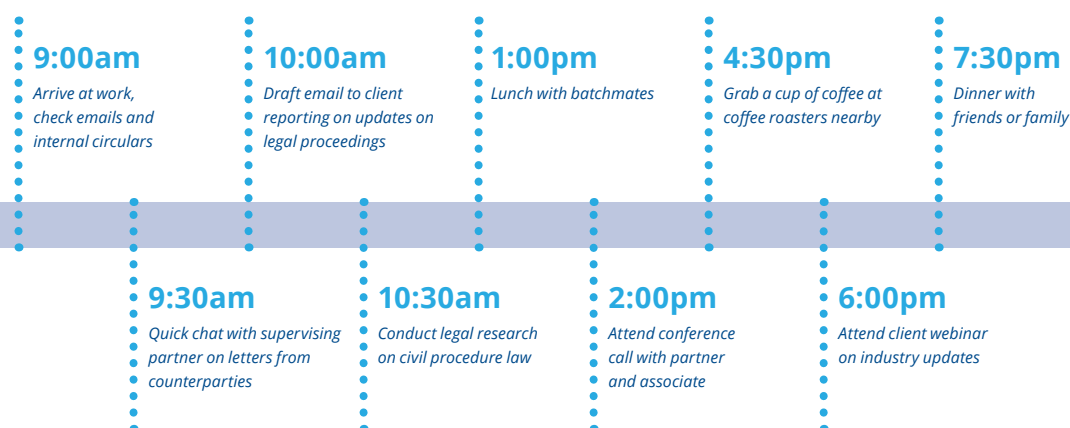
9:00am
Arrive at work, check emails and internal circulars

10:00am
Draft email to client reporting on updates on legal proceedings

1:00pm
Lunch with batchmates

4:30pm
Grab a cup of coffee at coffee roasters nearby

7:30pm
Dinner with friends or family

9:30am
Quick chat with supervising partner on letters from counterparties

10:30am
Conduct legal research on civil procedure law

2:00pm
Attend conference call with partner and associate

6:00pm
Attend client webinar on industry updates